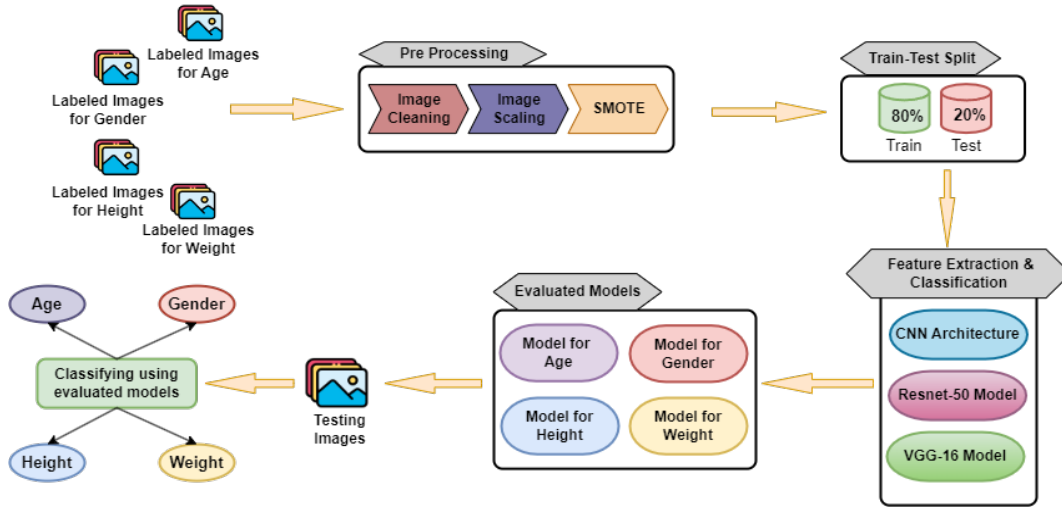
Labeled Images for Age

Labeled Images for Gender

Labeled Images for Height

Labeled Images for Weight

Pre Processing

Image Cleaning

Image Scaling

SMOTE

Train-Test Split

80%

Train

20%

Test

Feature Extraction & Classification

CNN Architecture

Resnet-50 Model

VGG-16 Model

Evaluated Models

Model for Age

Model for Gender

Model for Height

Model for Weight

Testing Images

Classifying using evaluated models

Age

Gender

Height

Weight